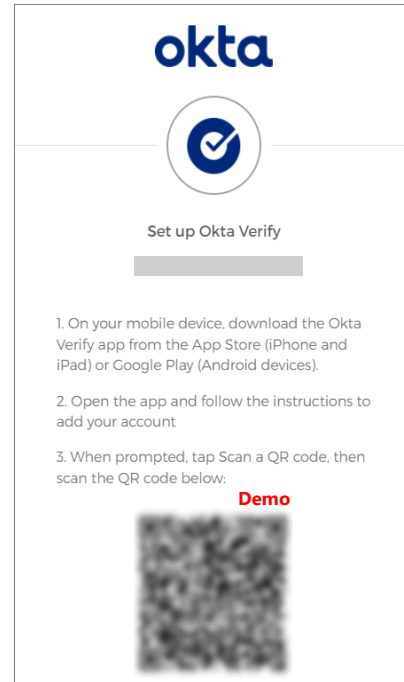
okta

Set up Okta Verify

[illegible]

1. On your mobile device, download the Okta Verify app from the App Store (iPhone and iPad) or Google Play (Android devices).

2. Open the app and follow the instructions to add your account

3. When prompted, tap Scan a QR code, then scan the QR code below:

Demo